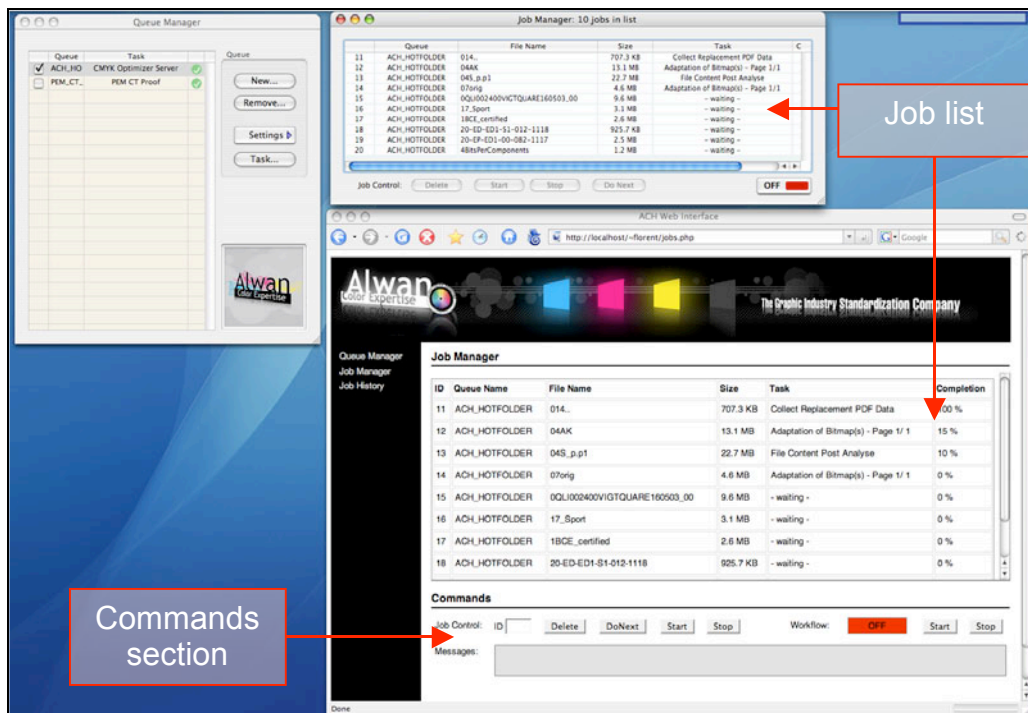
Queue Manager

| | Queue | Task | |
|---|---|---|---|
| ✓ | ACH_HO | CMYK Optimizer Server | |
| | PEM_CT_ | PEM CT Proof | |

Queue

New...

Remove...

Settings

Task...

Alwan Color Expertise

Job Manager: 10 jobs in list

| | Queue | File Name | Size | Task |
|---|---|---|---|---|
| 11 | ACH_HOTFOLDER | 014.. | 707.3 KB | Collect Replacement PDF Data |
| 12 | ACH_HOTFOLDER | 04AK | 13.1 MB | Adaptation of Bitmap(s) - Page 1/1 |
| 13 | ACH_HOTFOLDER | 04S_p.p1 | 22.7 MB | File Content Post Analyse |
| 14 | ACH_HOTFOLDER | 07orig | 4.6 MB | Adaptation of Bitmap(s) - Page 1/1 |
| 15 | ACH_HOTFOLDER | 0QLI002400VIGTQUARE160503_00 | 9.6 MB | - waiting - |
| 16 | ACH_HOTFOLDER | 17_Sport | 3.1 MB | - waiting - |
| 17 | ACH_HOTFOLDER | 1BCE_certified | 2.6 MB | - waiting - |
| 18 | ACH_HOTFOLDER | 20-ED-ED1-S1-012-1118 | 925.7 KB | - waiting - |
| 19 | ACH_HOTFOLDER | 20-EP-ED1-00-082-1117 | 2.5 MB | - waiting - |
| 20 | ACH_HOTFOLDER | 4BitsPerComponents | 1.2 MB | - waiting - |

Job Control: Delete Start Stop Do Next OFF

Job list

ACH Web Interface

http://localhost/~florent/jobs.php

Google

Alwan Color Expertise

The Graphic Industry Standardization Company

Queue Manager
Job Manager
Job History

Job Manager

| ID | Queue Name | File Name | Size | Task | Completion |
|---|---|---|---|---|---|
| 11 | ACH_HOTFOLDER | 014.. | 707.3 KB | Collect Replacement PDF Data | 100 % |
| 12 | ACH_HOTFOLDER | 04AK | 13.1 MB | Adaptation of Bitmap(s) - Page 1/ 1 | 15 % |
| 13 | ACH_HOTFOLDER | 04S_p.p1 | 22.7 MB | File Content Post Analyse | 10 % |
| 14 | ACH_HOTFOLDER | 07orig | 4.6 MB | Adaptation of Bitmap(s) - Page 1/ 1 | 0 % |
| 15 | ACH_HOTFOLDER | 0QLI002400VIGTQUARE160503_00 | 9.6 MB | - waiting - | 0 % |
| 16 | ACH_HOTFOLDER | 17_Sport | 3.1 MB | - waiting - | 0 % |
| 17 | ACH_HOTFOLDER | 1BCE_certified | 2.6 MB | - waiting - | 0 % |
| 18 | ACH_HOTFOLDER | 20-ED-ED1-S1-012-1118 | 925.7 KB | - waiting - | 0 % |

Commands

Job Control: ID Delete DoNext Start Stop Workflow: OFF Start Stop

Messages:

Commands section

Done